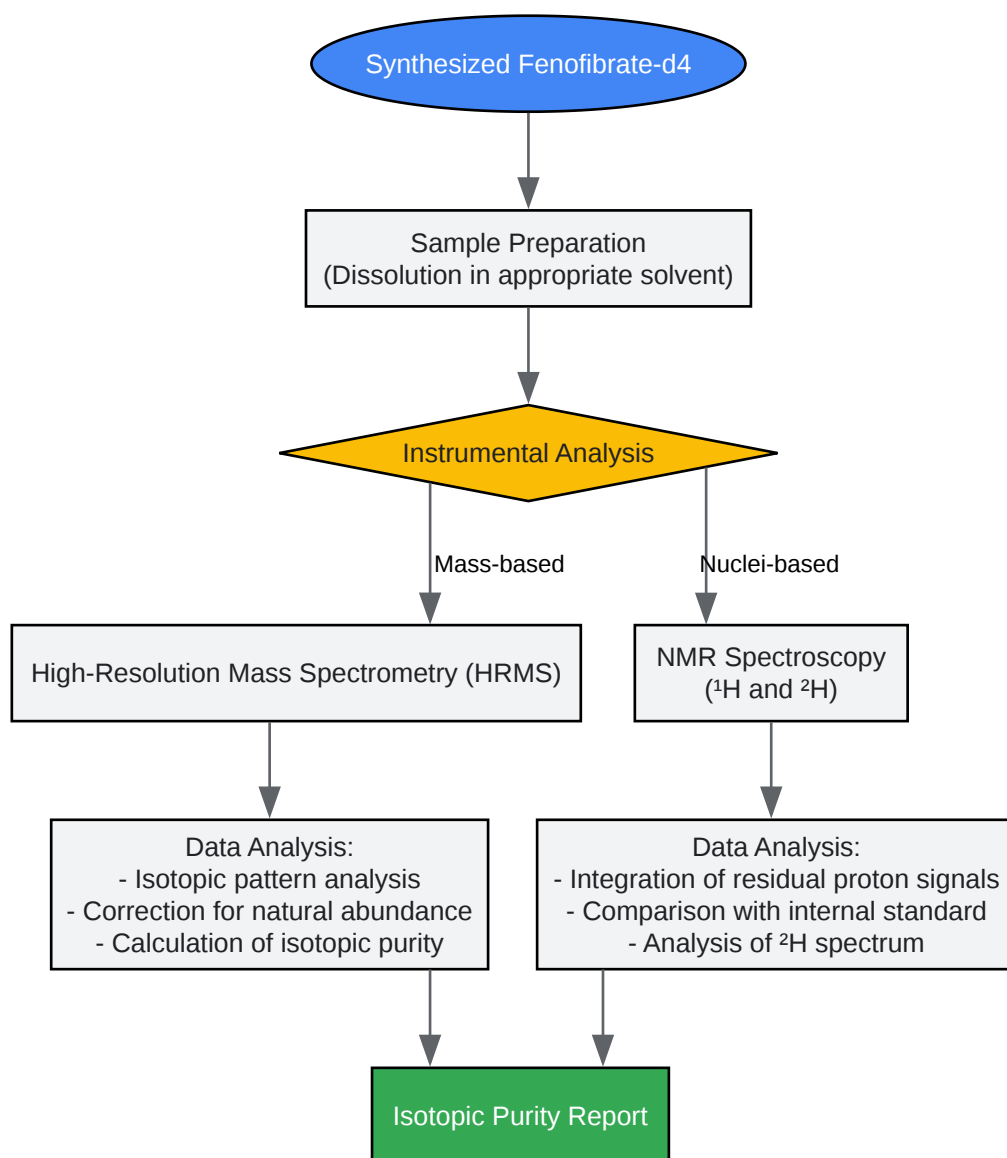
Synthesized Fenofibrate-d4

Sample Preparation
(Dissolution in appropriate solvent)

Instrumental Analysis

Mass-based

Nuclei-based

High-Resolution Mass Spectrometry (HRMS)

NMR Spectroscopy
($^1$H and $^2$H)

Data Analysis:
- Isotopic pattern analysis
- Correction for natural abundance
- Calculation of isotopic purity

Data Analysis:
- Integration of residual proton signals
- Comparison with internal standard
- Analysis of $^2$H spectrum

Isotopic Purity Report